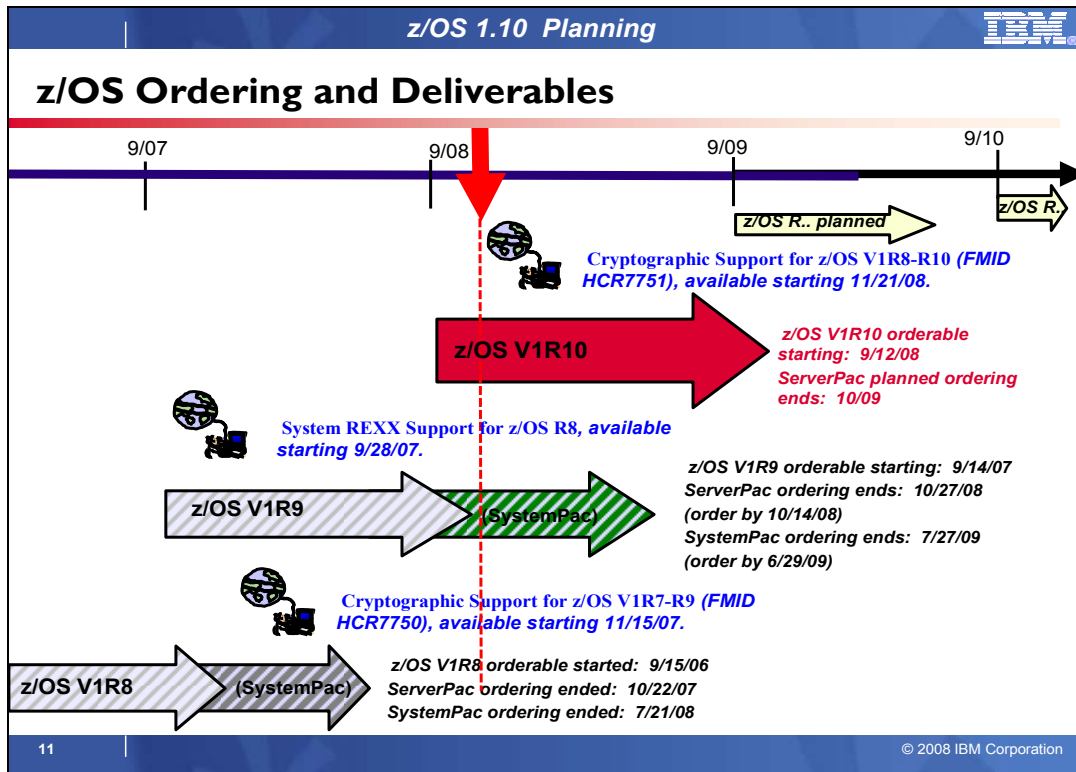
z/OS 1.10 Planning

IBM

z/OS Ordering and Deliverables

9/07

9/08

9/09

9/10

z/OS R.. planned

z/OS R..

Cryptographic Support for z/OS V1R8-R10 (FMID HCR7751), available starting 11/21/08.

z/OS V1R10

z/OS V1R10 orderable starting: 9/12/08
ServerPac planned ordering ends: 10/09

System REXX Support for z/OS R8, available starting 9/28/07.

z/OS V1R9

(SystemPac)

z/OS V1R9 orderable starting: 9/14/07
ServerPac ordering ends: 10/27/08
(order by 10/14/08)
SystemPac ordering ends: 7/27/09
(order by 6/29/09)

Cryptographic Support for z/OS V1R7-R9 (FMID HCR7750), available starting 11/15/07.

z/OS V1R8

(SystemPac)

z/OS V1R8 orderable started: 9/15/06
ServerPac ordering ended: 10/22/07
SystemPac ordering ended: 7/21/08

11

© 2008 IBM Corporation